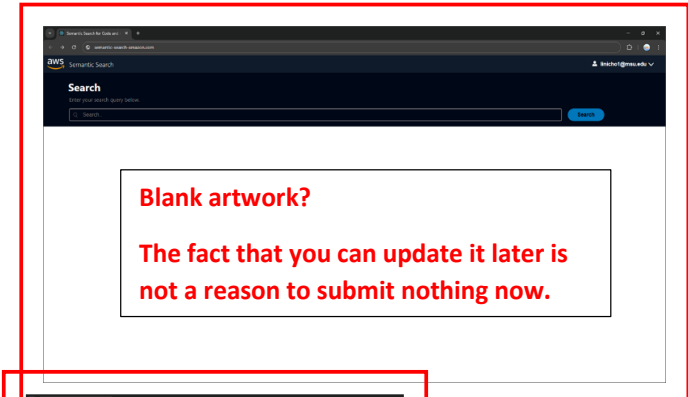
Semantic Search for Code and ×

semantic-search.aws.com

aws Semantic Search

linicho1@msu.edu

Search

Enter your search query below

Search...

Search

Blank artwork?

The fact that you can update it later is not a reason to submit nothing now.